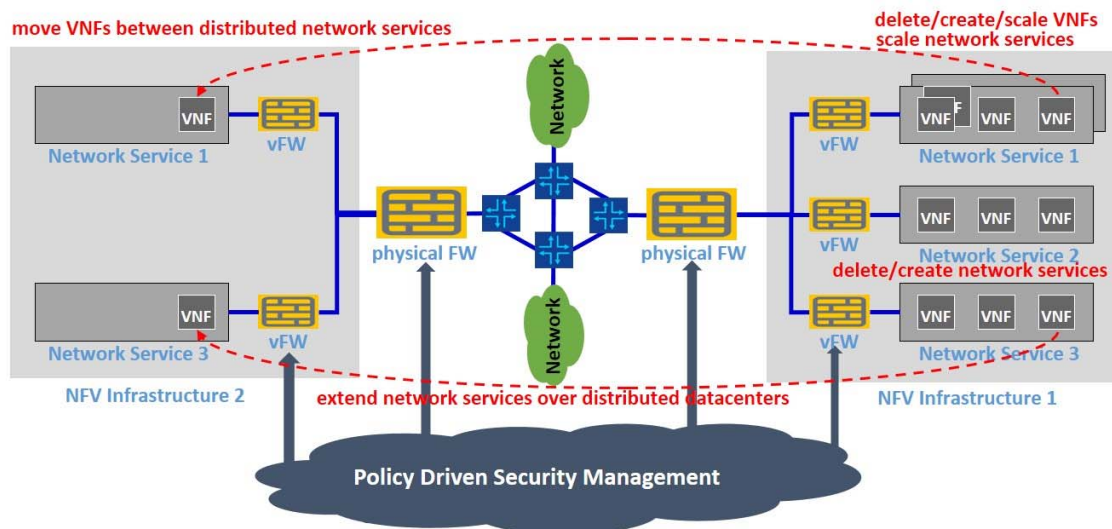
move VNFs between distributed network services

delete/create/scale VNFs
scale network services

VNF
Network Service 1
vFW

Network

physical FW

physical FW

vFW
VNF VNF VNF
Network Service 1

vFW
VNF VNF VNF
Network Service 2

delete/create network services

VNF
Network Service 3
vFW

Network

vFW
VNF VNF VNF
Network Service 3

NFV Infrastructure 2

extend network services over distributed datacenters

NFV Infrastructure 1

Policy Driven Security Management